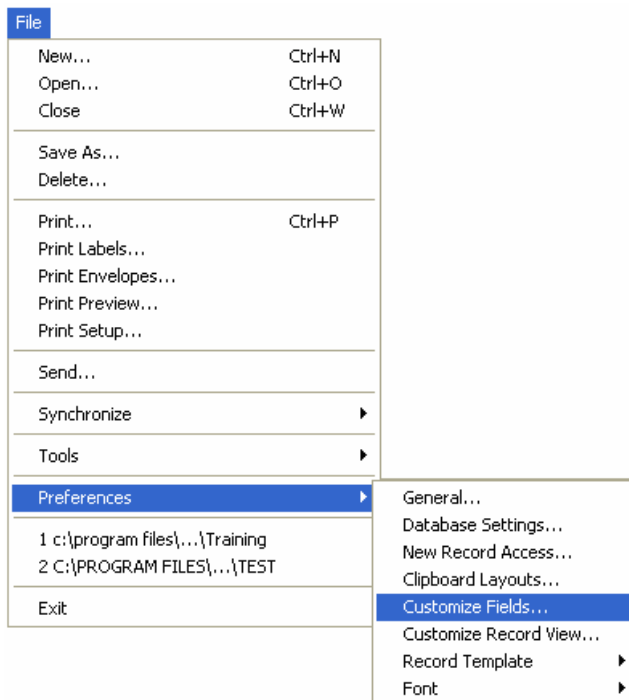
File

New... Ctrl+N
Open... Ctrl+O
Close Ctrl+W

Save As...
Delete...

Print... Ctrl+P
Print Labels...
Print Envelopes...
Print Preview...
Print Setup...

Send...

Synchronize

Tools

Preferences

1 c:\program files\...\Training
2 C:\PROGRAM FILES\...\TEST

Exit

General...
Database Settings...
New Record Access...
Clipboard Layouts...
Customize Fields...
Customize Record View...
Record Template
Font